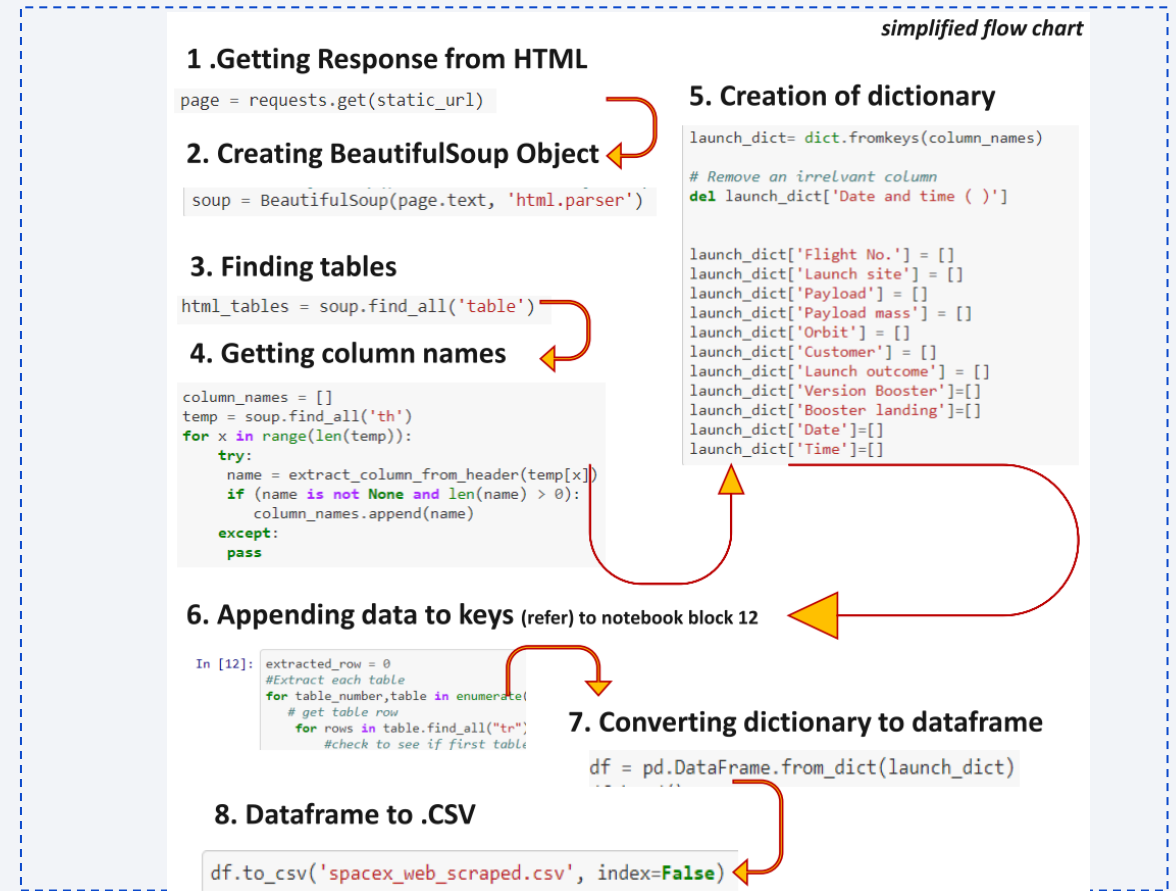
simplified flow chart

1 .Getting Response from HTML

page = requests.get(static_url)

2. Creating BeautifulSoup Object

soup = BeautifulSoup(page.text, 'html.parser')

3. Finding tables

html_tables = soup.find_all('table')

4. Getting column names

column_names = []
temp = soup.find_all('th')
for x in range(len(temp)):
    try:
     name = extract_column_from_header(temp[x])
     if (name is not None and len(name) > 0):
        column_names.append(name)
    except:
     pass

5. Creation of dictionary

launch_dict= dict.fromkeys(column_names)

# Remove an irrelvant column
del launch_dict['Date and time ( )']

launch_dict['Flight No.'] = []
launch_dict['Launch site'] = []
launch_dict['Payload'] = []
launch_dict['Payload mass'] = []
launch_dict['Orbit'] = []
launch_dict['Customer'] = []
launch_dict['Launch outcome'] = []
launch_dict['Version Booster']=[]
launch_dict['Booster landing']=[]
launch_dict['Date']=[]
launch_dict['Time']=[]

6. Appending data to keys (refer) to notebook block 12

In [12]: extracted_row = 0
#Extract each table
for table_number,table in enumerate(
   # get table row
    for rows in table.find_all("tr")
        #check to see if first table

7. Converting dictionary to dataframe

df = pd.DataFrame.from_dict(launch_dict)

8. Dataframe to .CSV

df.to_csv('spacex_web_scraped.csv', index=False)